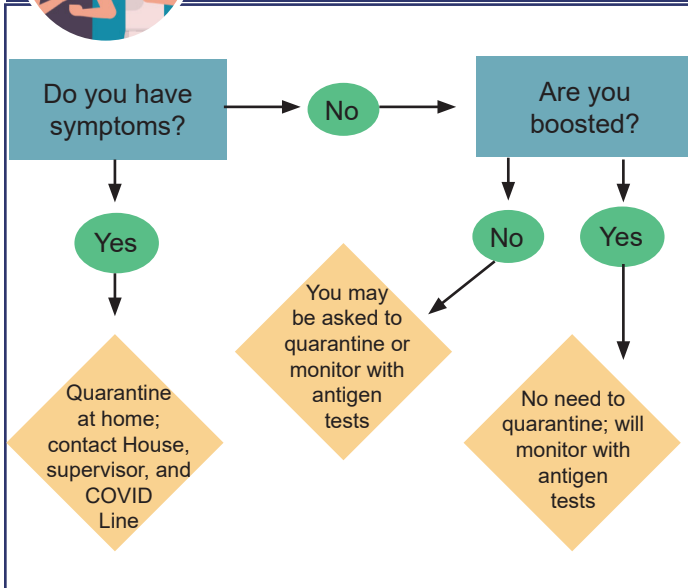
Do you have symptoms?

No

Are you boosted?

Yes

No

Yes

Quarantine at home; contact House, supervisor, and COVID Line

You may be asked to quarantine or monitor with antigen tests

No need to quarantine; will monitor with antigen tests